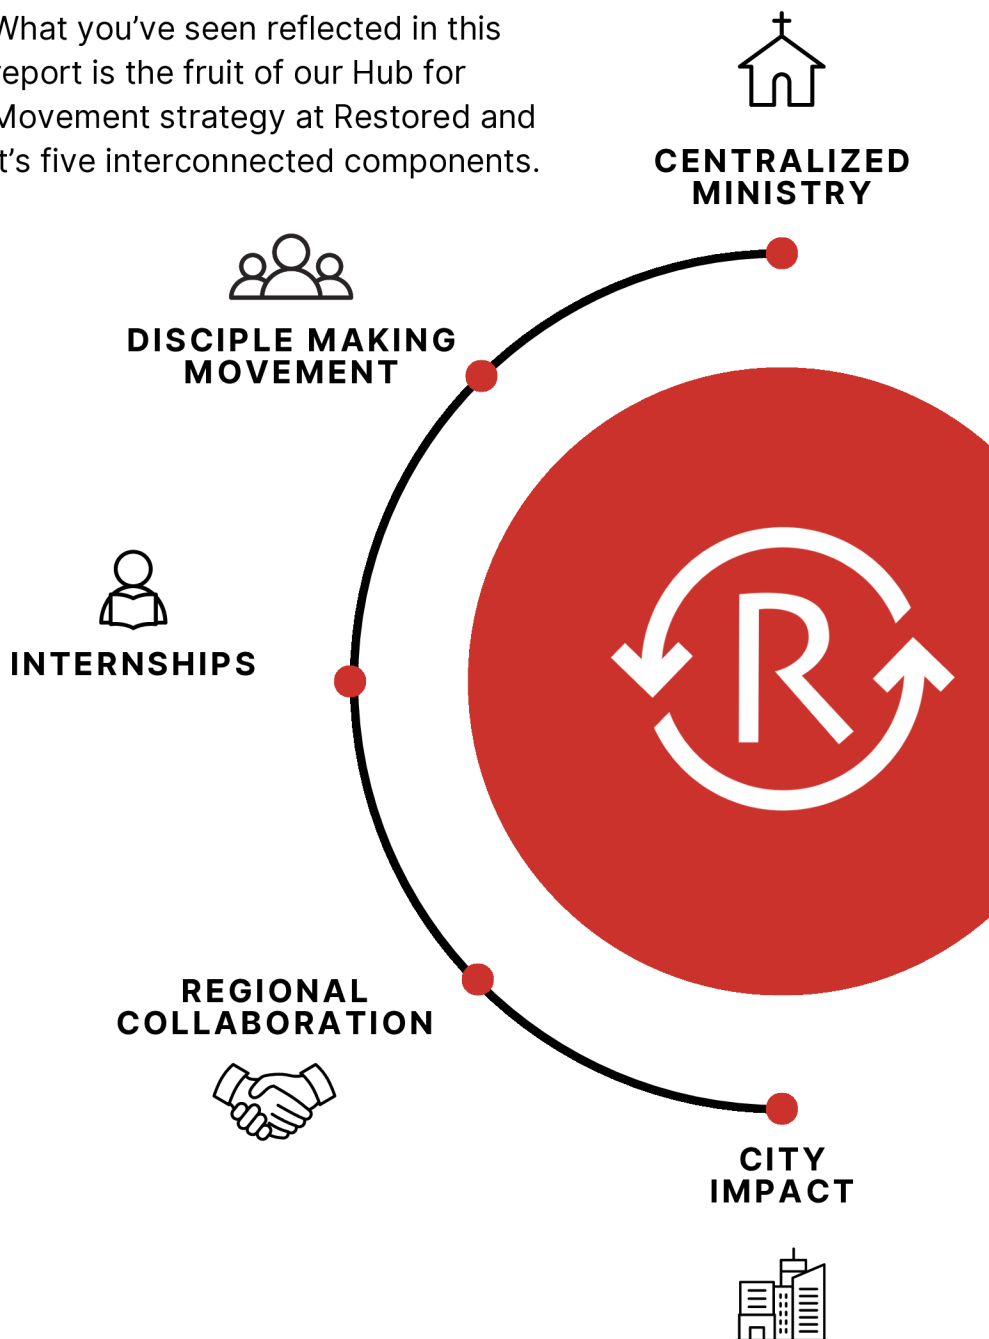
What you've seen reflected in this report is the fruit of our Hub for Movement strategy at Restored and it's five interconnected components.

CENTRALIZED MINISTRY

DISCIPLE MAKING MOVEMENT

INTERNSHIPS

R

REGIONAL COLLABORATION

CITY IMPACT